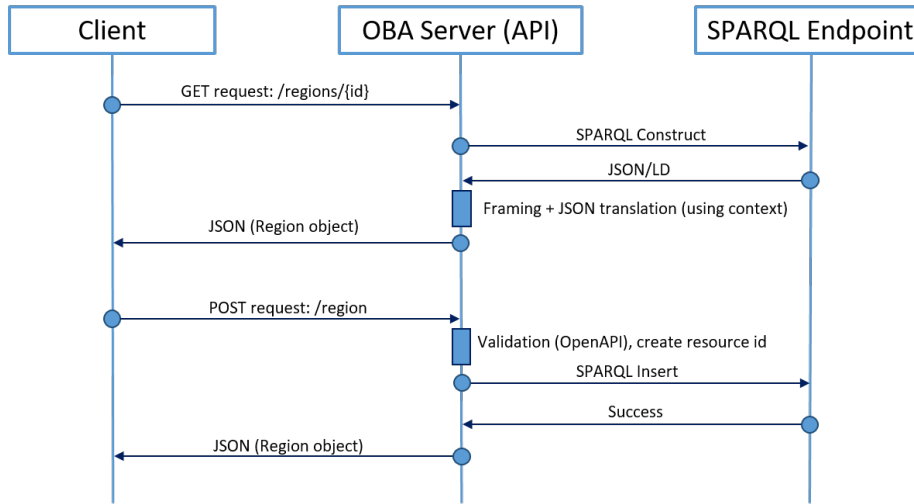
Client

OBA Server (API)

SPARQL Endpoint

GET request: /regions/{id}

SPARQL Construct

JSON/LD

Framing + JSON translation (using context)

JSON (Region object)

POST request: /region

Validation (OpenAPI), create resource id

SPARQL Insert

Success

JSON (Region object)